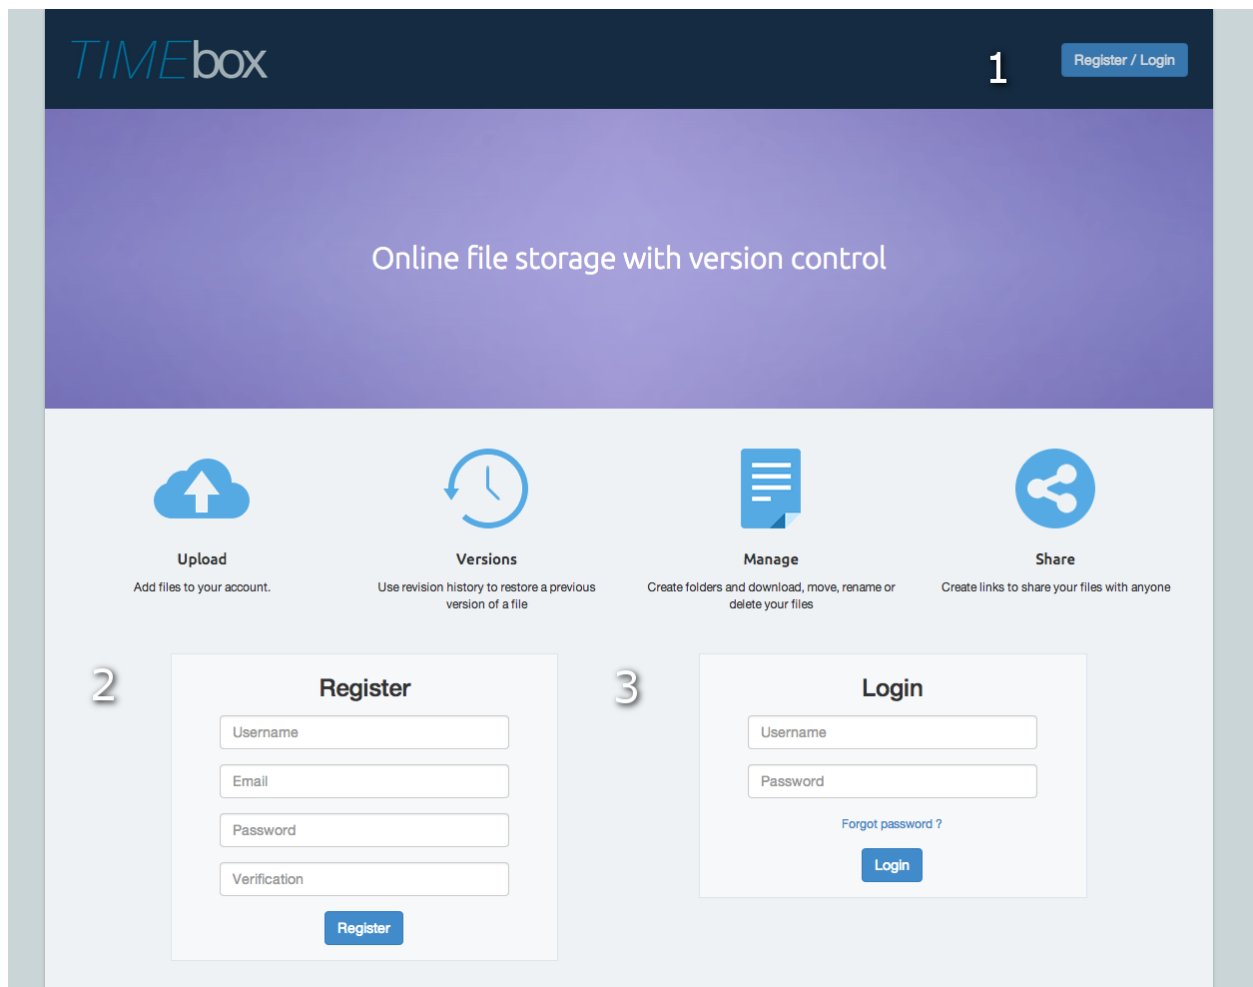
TIMEbox

1

Register / Login

Online file storage with version control

Upload
Add files to your account.

Versions
Use revision history to restore a previous version of a file

Manage
Create folders and download, move, rename or delete your files

Share
Create links to share your files with anyone

2

Register

Username

Email

Password

Verification

Register

3

Login

Username

Password

Forgot password ?

Login